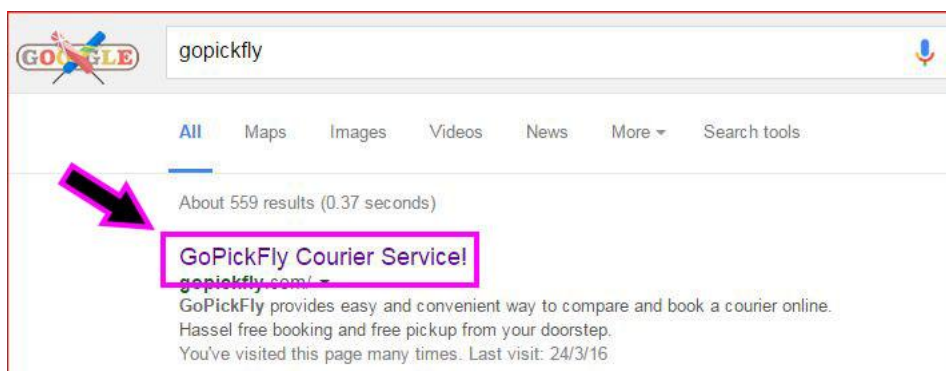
GOOGLE

gopickfly

All Maps Images Videos News More ▾ Search tools

About 559 results (0.37 seconds)

GoPickFly Courier Service!

gopickfly.com/ ▾

GoPickFly provides easy and convenient way to compare and book a courier online. Hassel free booking and free pickup from your doorstep.

You've visited this page many times. Last visit: 24/3/16